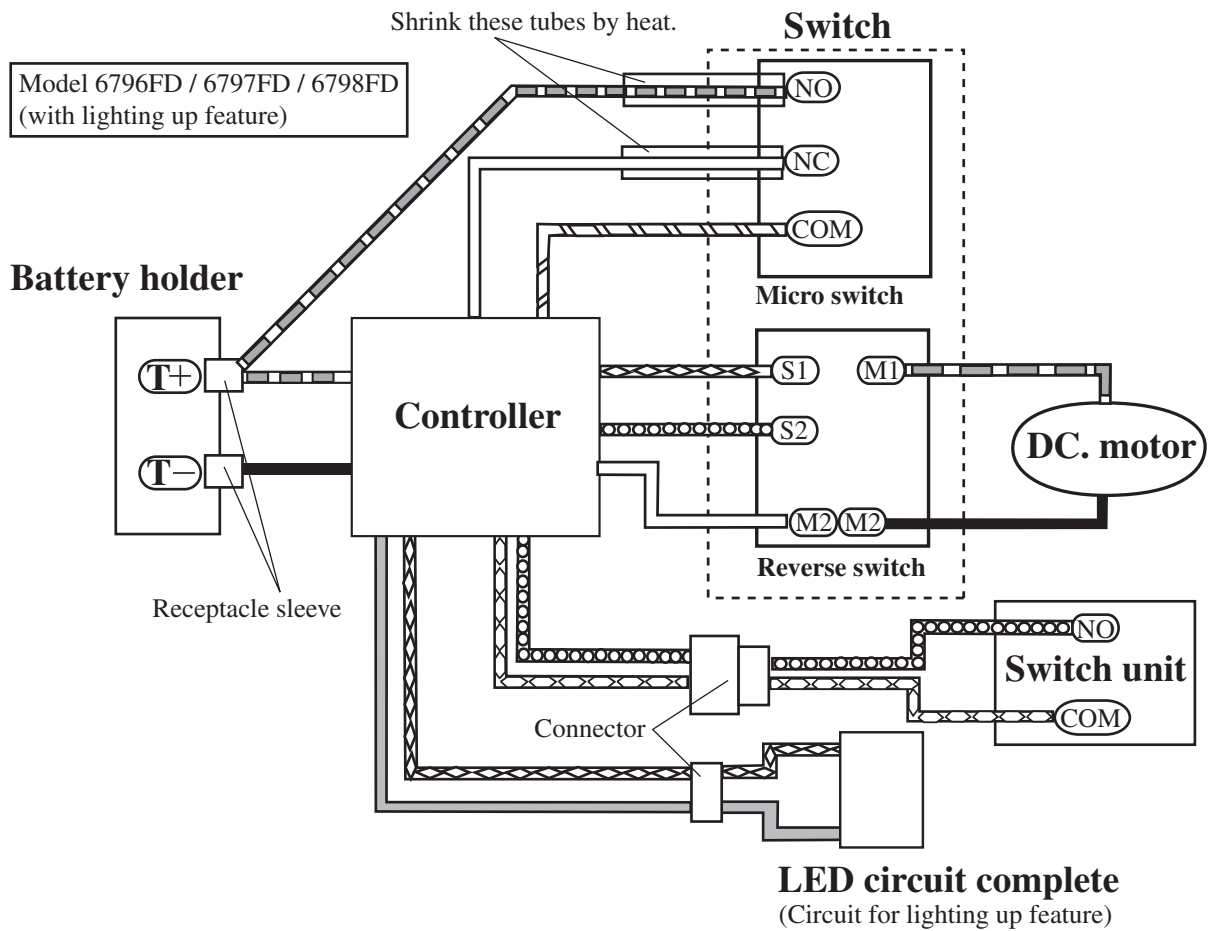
Shrink these tubes by heat.

Switch

Model 6796FD / 6797FD / 6798FD (with lighting up feature)

NO

NC

COM

Micro switch

Battery holder

T+

T−

Controller

S1

S2

M1

DC. motor

M2

M2

Reverse switch

Receptacle sleeve

NO

Switch unit

COM

Connector

LED circuit complete
(Circuit for lighting up feature)